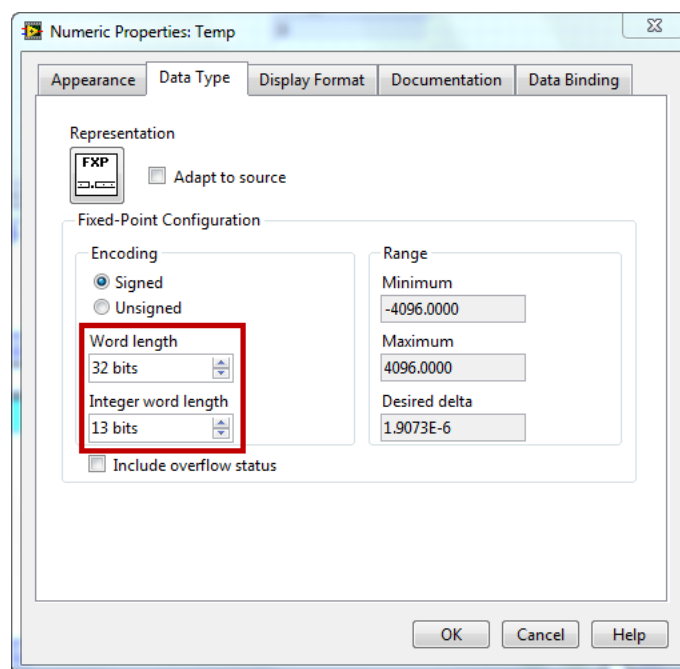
Numeric Properties: Temp

Appearance
Data Type
Display Format
Documentation
Data Binding

Representation

FXP

Adapt to source

Fixed-Point Configuration

Encoding

Signed

Unsigned

Word length

32 bits

Integer word length

13 bits

Range

Minimum

-4096.0000

Maximum

4096.0000

Desired delta

1.9073E-6

Include overflow status

OK
Cancel
Help